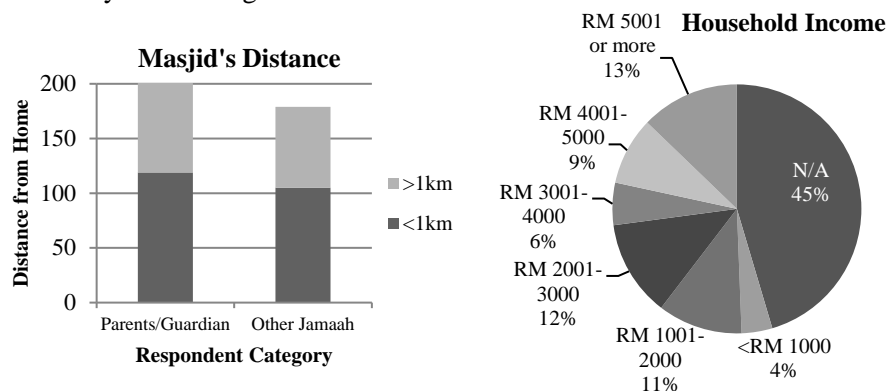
Masjid's Distance

Distance from Home

200
150
100
50
0

Parents/Guardian
Other Jamaah

Respondent Category

>1km
<1km

Household Income

RM 5001 or more 13%

RM 4001-5000 9%

RM 3001-4000 6%

RM 2001-3000 12%

RM 1001-2000 11%

<RM 1000 4%

N/A 45%